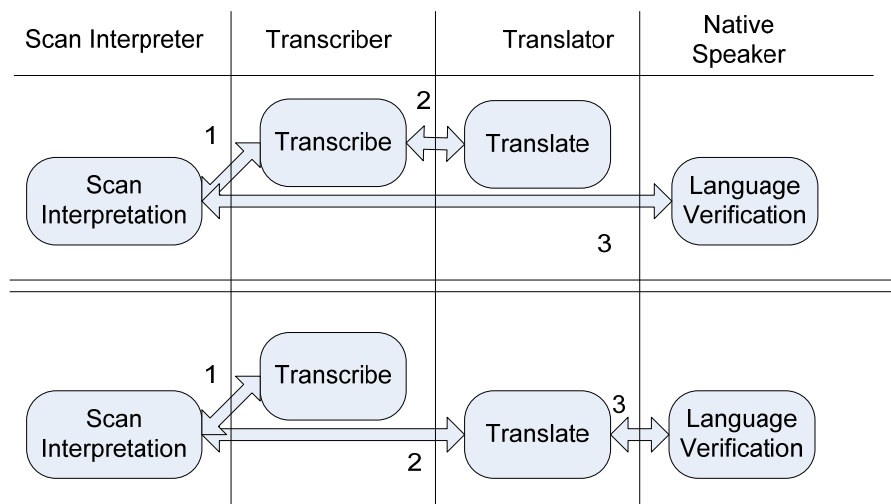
Scan Interpreter

Transcriber

Translator

Native Speaker

1

Transcribe

2

Translate

Scan Interpretation

Language Verification

3

1

Transcribe

Scan Interpretation

Translate

3

Language Verification

2